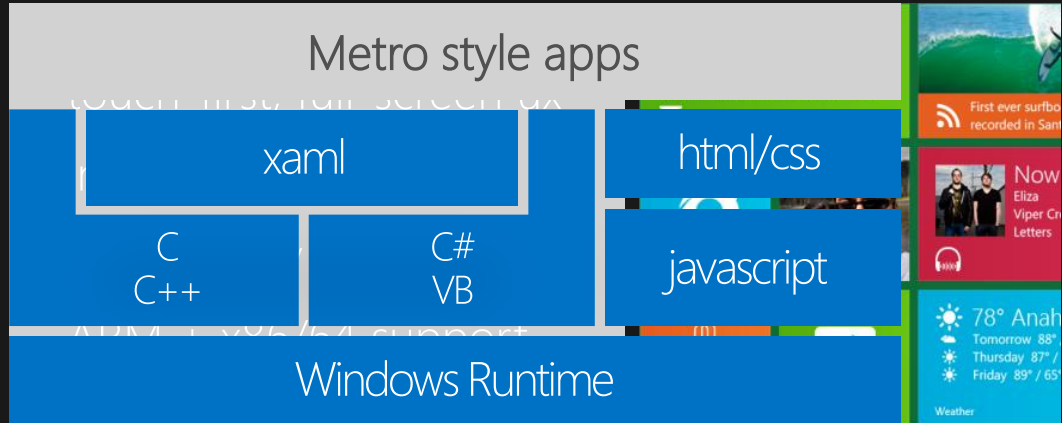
Metro style apps

xaml

html/css

C
C++

C#
VB

javascript

Windows Runtime

First ever surfbo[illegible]
recorded in Sant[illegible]

Now
Eliza
Viper Cr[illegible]
Letters

78° Anah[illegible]
Tomorrow 88°/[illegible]
Thursday 87° /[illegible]
Friday 89° / 65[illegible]
Weather